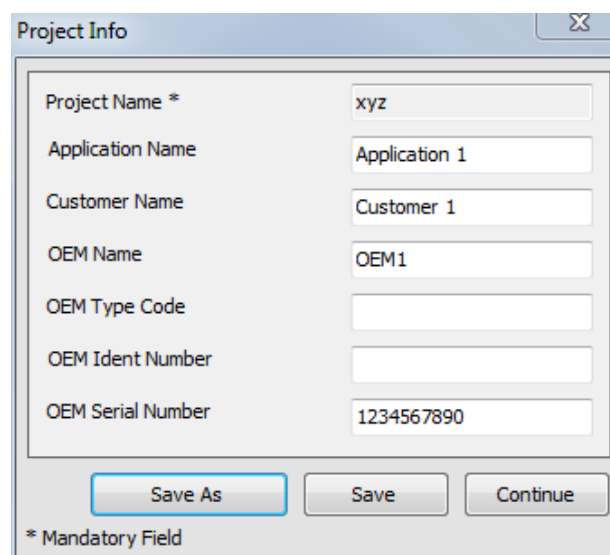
Project Info

Project Name * xyz

Application Name Application 1

Customer Name Customer 1

OEM Name OEM1

OEM Type Code

OEM Ident Number

OEM Serial Number 1234567890

Save As Save Continue

* Mandatory Field